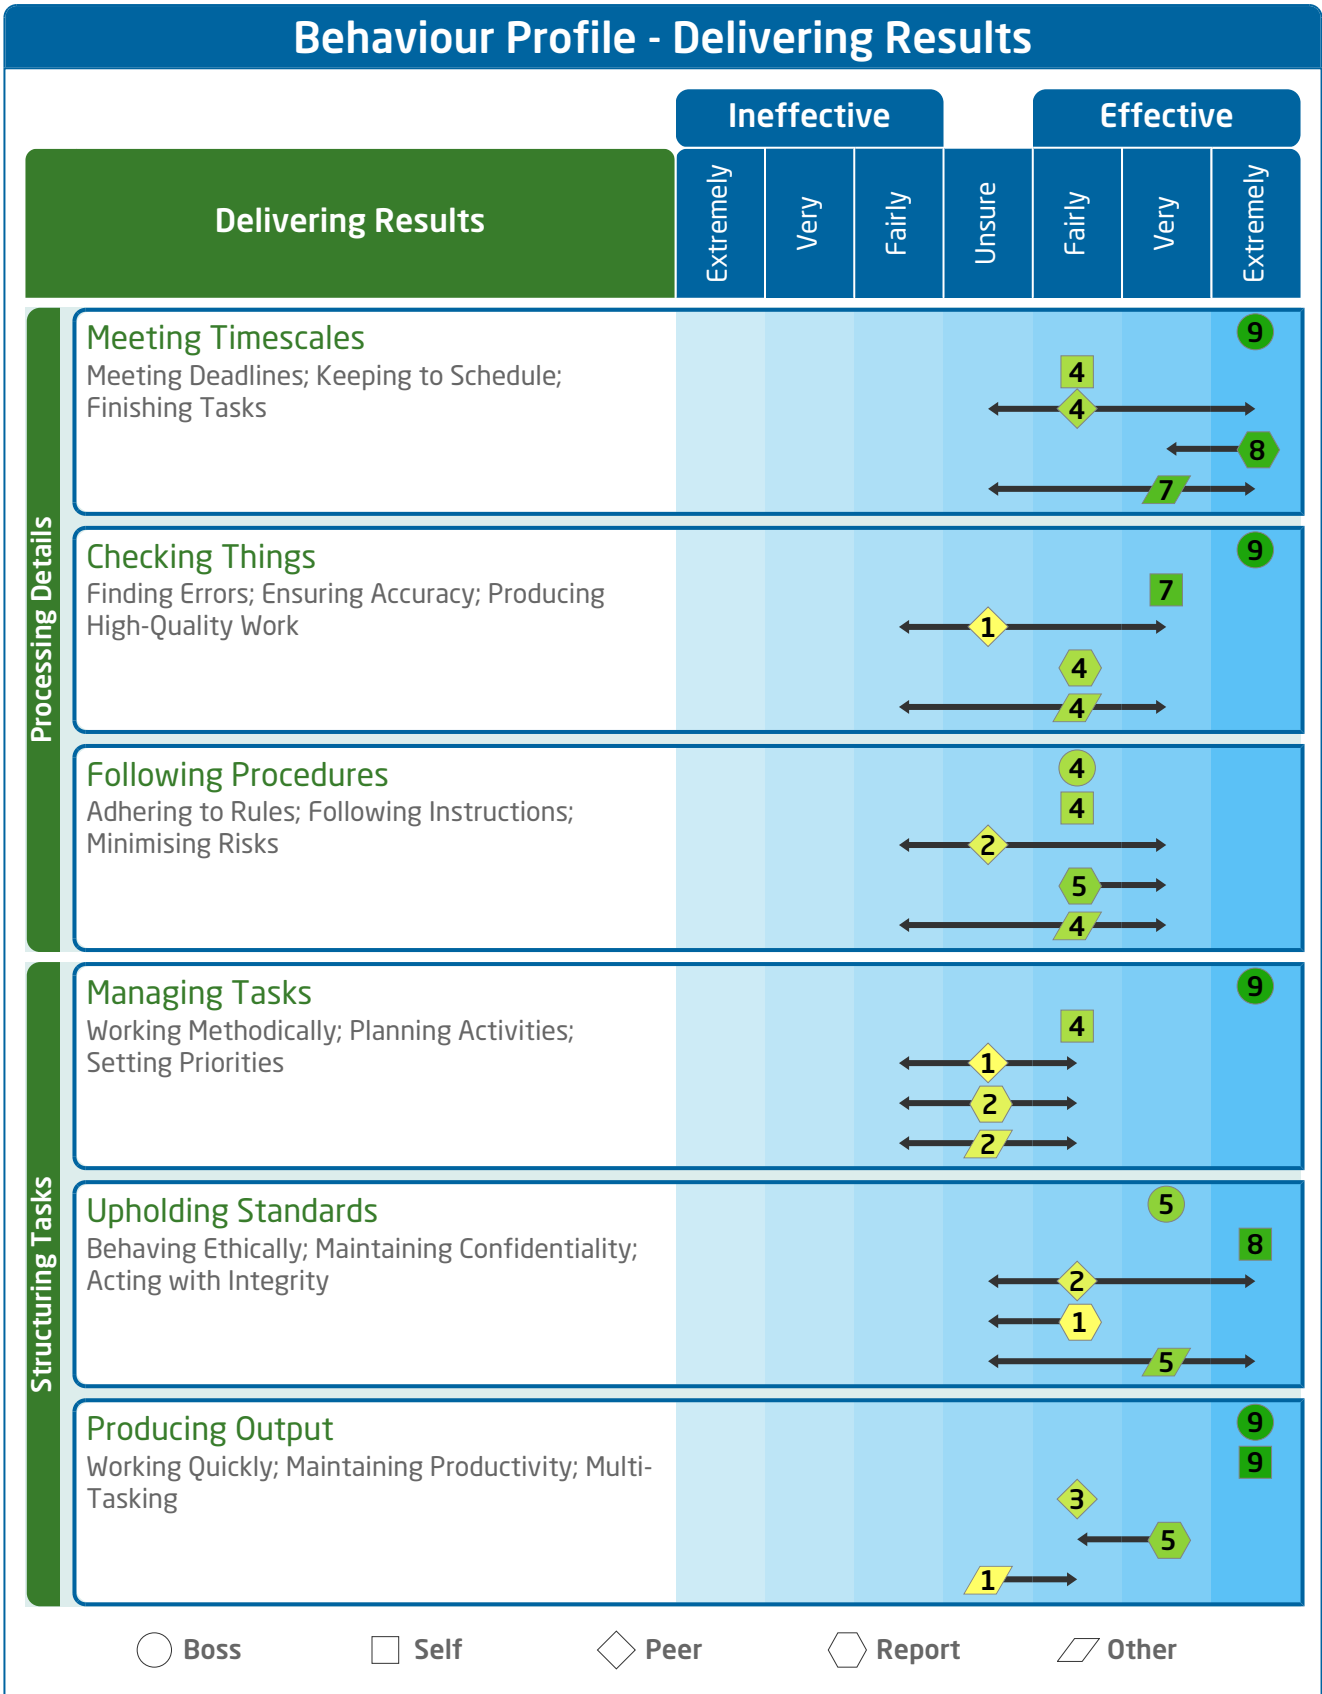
Behaviour Profile - Delivering Results

Ineffective

Effective

Delivering Results

| Extremely | Very | Fairly | Unsure | Fairly | Very | Extremely |
|---|---|---|---|---|---|---|

Processing Details

Meeting Timescales
Meeting Deadlines; Keeping to Schedule; Finishing Tasks

9 4 4 8 7

Checking Things
Finding Errors; Ensuring Accuracy; Producing High-Quality Work

9 7 1 4 4

Following Procedures
Adhering to Rules; Following Instructions; Minimising Risks

4 4 2 5 4

Structuring Tasks

Managing Tasks
Working Methodically; Planning Activities; Setting Priorities

9 4 1 2 2

Upholding Standards
Behaving Ethically; Maintaining Confidentiality; Acting with Integrity

5 8 2 1 5

Producing Output
Working Quickly; Maintaining Productivity; Multi-Tasking

9 9 3 5 1

Boss Self Peer Report Other